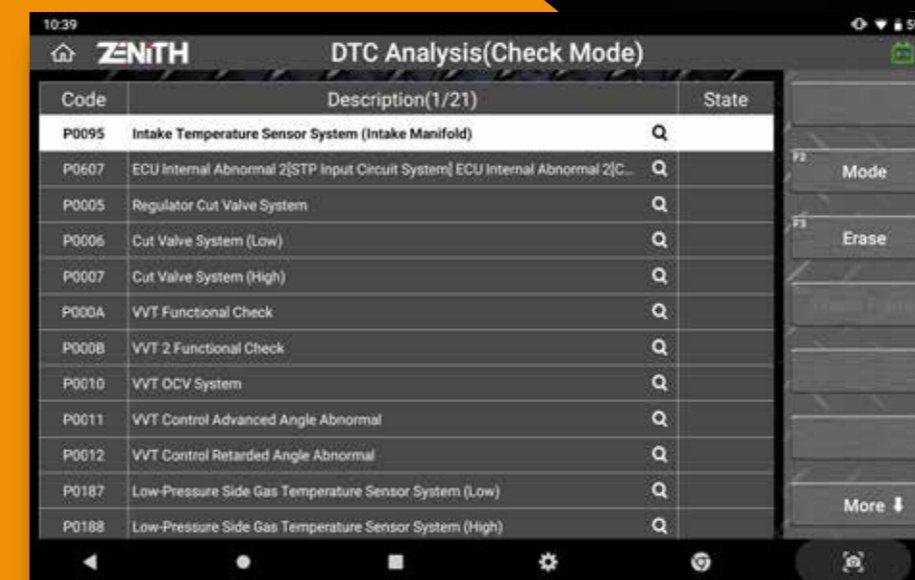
10:39

ZENITH DTC Analysis(Check Mode)

| Code | Description(1/21) | State |
|---|---|---|
| P0095 | Intake Temperature Sensor System (Intake Manifold) | |
| P0607 | ECU Internal Abnormal 2[STP Input Circuit System] ECU Internal Abnormal 2[C... | |
| P0005 | Regulator Cut Valve System | |
| P0006 | Cut Valve System (Low) | |
| P0007 | Cut Valve System (High) | |
| P000A | VVT Functional Check | |
| P000B | VVT 2 Functional Check | |
| P0010 | VVT OCV System | |
| P0011 | VVT Control Advanced Angle Abnormal | |
| P0012 | VVT Control Retarded Angle Abnormal | |
| P0187 | Low-Pressure Side Gas Temperature Sensor System (Low) | |
| P0188 | Low-Pressure Side Gas Temperature Sensor System (High) | |

F2 Mode
F3 Erase
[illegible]
More